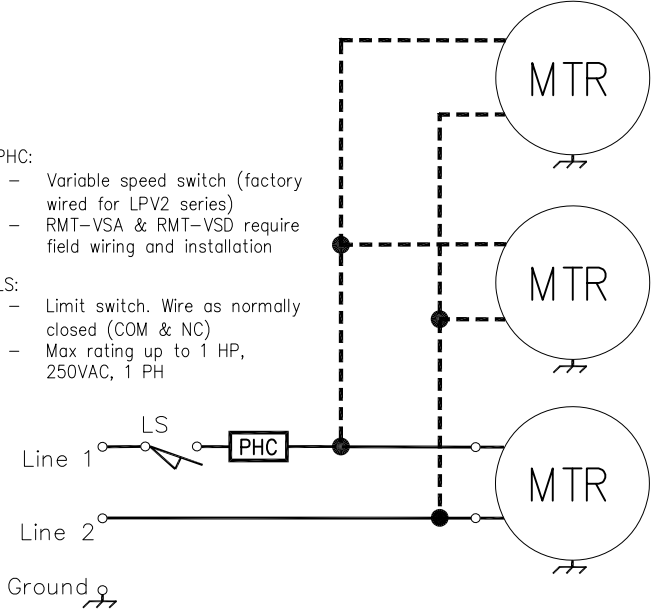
PHC:
– Variable speed switch (factory wired for LPV2 series)
– RMT–VSA & RMT–VSD require field wiring and installation

LS:
– Limit switch. Wire as normally closed (COM & NC)
– Max rating up to 1 HP, 250VAC, 1 PH

MTR

MTR

LS

PHC

Line 1

MTR

Line 2

Ground